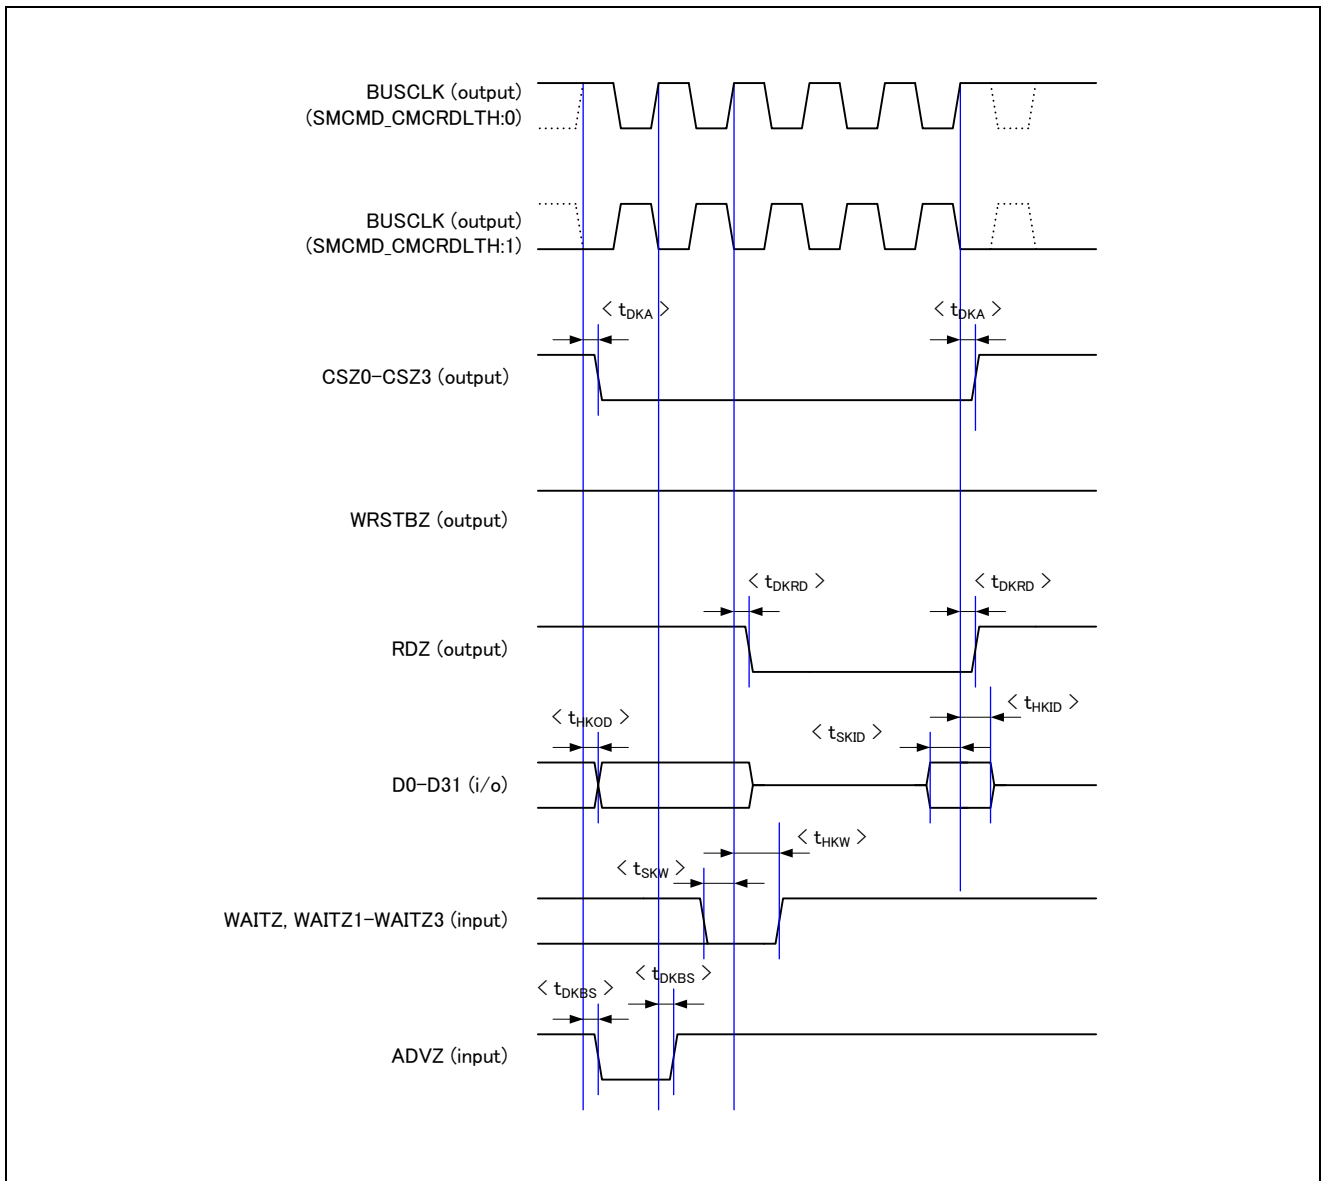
BUSCLK (output)
(SMCMD_CMCRDLTH:0)

BUSCLK (output)
(SMCMD_CMCRDLTH:1)

< $t_{DKA}$ >

< $t_{DKA}$ >

CSZ0–CSZ3 (output)

WRSTBZ (output)

< $t_{DKRD}$ >

< $t_{DKRD}$ >

RDZ (output)

< $t_{HKOD}$ >

< $t_{HKID}$ >

< $t_{SKID}$ >

D0–D31 (i/o)

< $t_{HKW}$ >

< $t_{SKW}$ >

WAITZ, WAITZ1–WAITZ3 (input)

< $t_{DKBS}$ >

< $t_{DKBS}$ >

ADVZ (input)